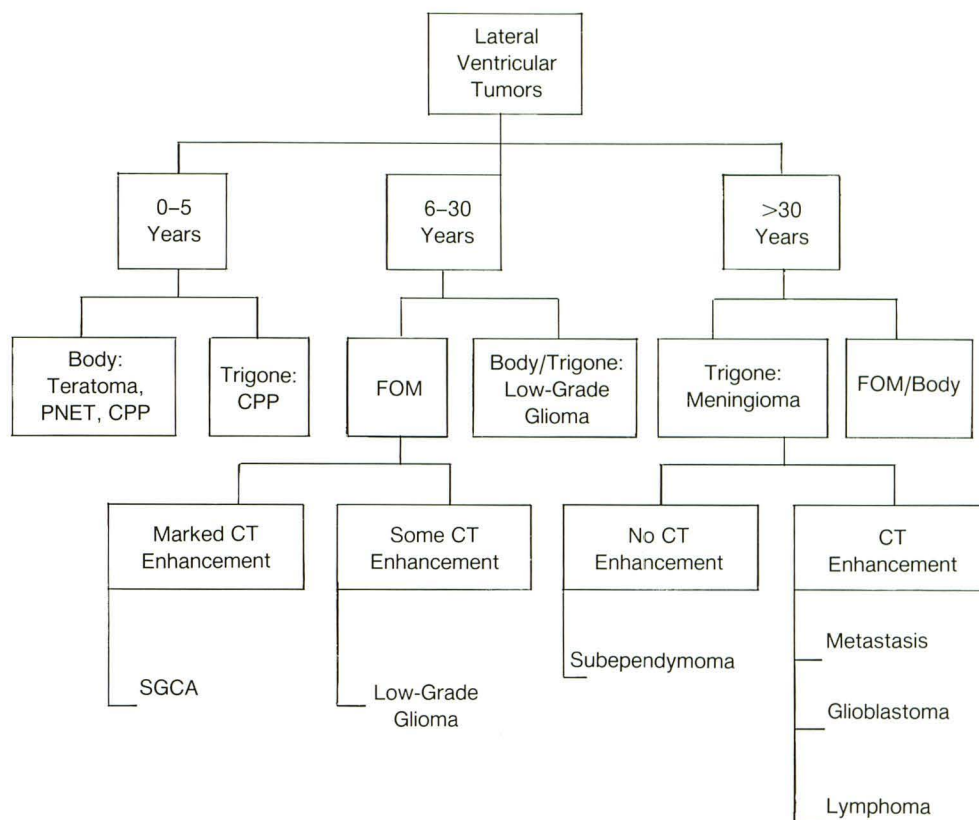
Lateral Ventricular Tumors

0–5 Years

6–30 Years

>30 Years

Body: Teratoma, PNET, CPP

Trigone: CPP

FOM

Body/Trigone: Low-Grade Glioma

Trigone: Meningioma

FOM/Body

Marked CT Enhancement

Some CT Enhancement

No CT Enhancement

CT Enhancement

SGCA

Low-Grade Glioma

Subependymoma

Metastasis

Glioblastoma

Lymphoma